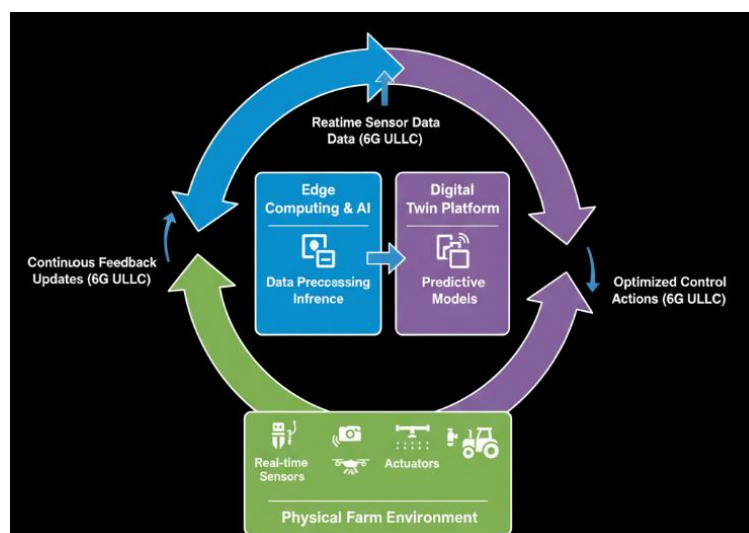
Reatime Sensor Data
Data (6G ULLC)

Continuous Feedback
Updates (6G ULLC)

Edge
Computing & AI

Data Preccassing
Infrence

Digital
Twin Platform

Predictive
Models

Optimized Control
Actions (6G ULLC)

Real-time
Sensors

Actuators

Physical Farm Environment